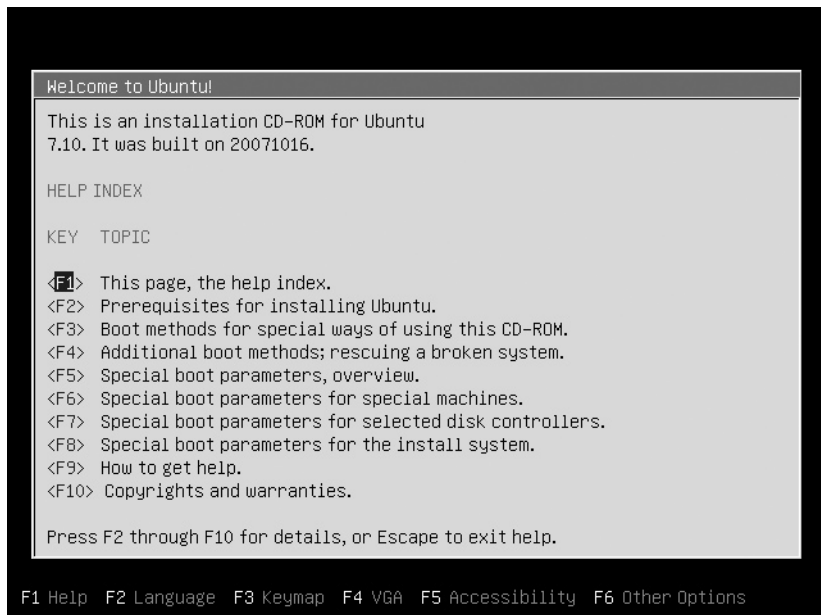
Welcome to Ubuntu!

This is an installation CD-ROM for Ubuntu 7.10. It was built on 20071016.

HELP INDEX

KEY TOPIC

<F1> This page, the help index.
<F2> Prerequisites for installing Ubuntu.
<F3> Boot methods for special ways of using this CD-ROM.
<F4> Additional boot methods; rescuing a broken system.
<F5> Special boot parameters, overview.
<F6> Special boot parameters for special machines.
<F7> Special boot parameters for selected disk controllers.
<F8> Special boot parameters for the install system.
<F9> How to get help.
<F10> Copyrights and warranties.

Press F2 through F10 for details, or Escape to exit help.

F1 Help F2 Language F3 Keymap F4 VGA F5 Accessibility F6 Other Options